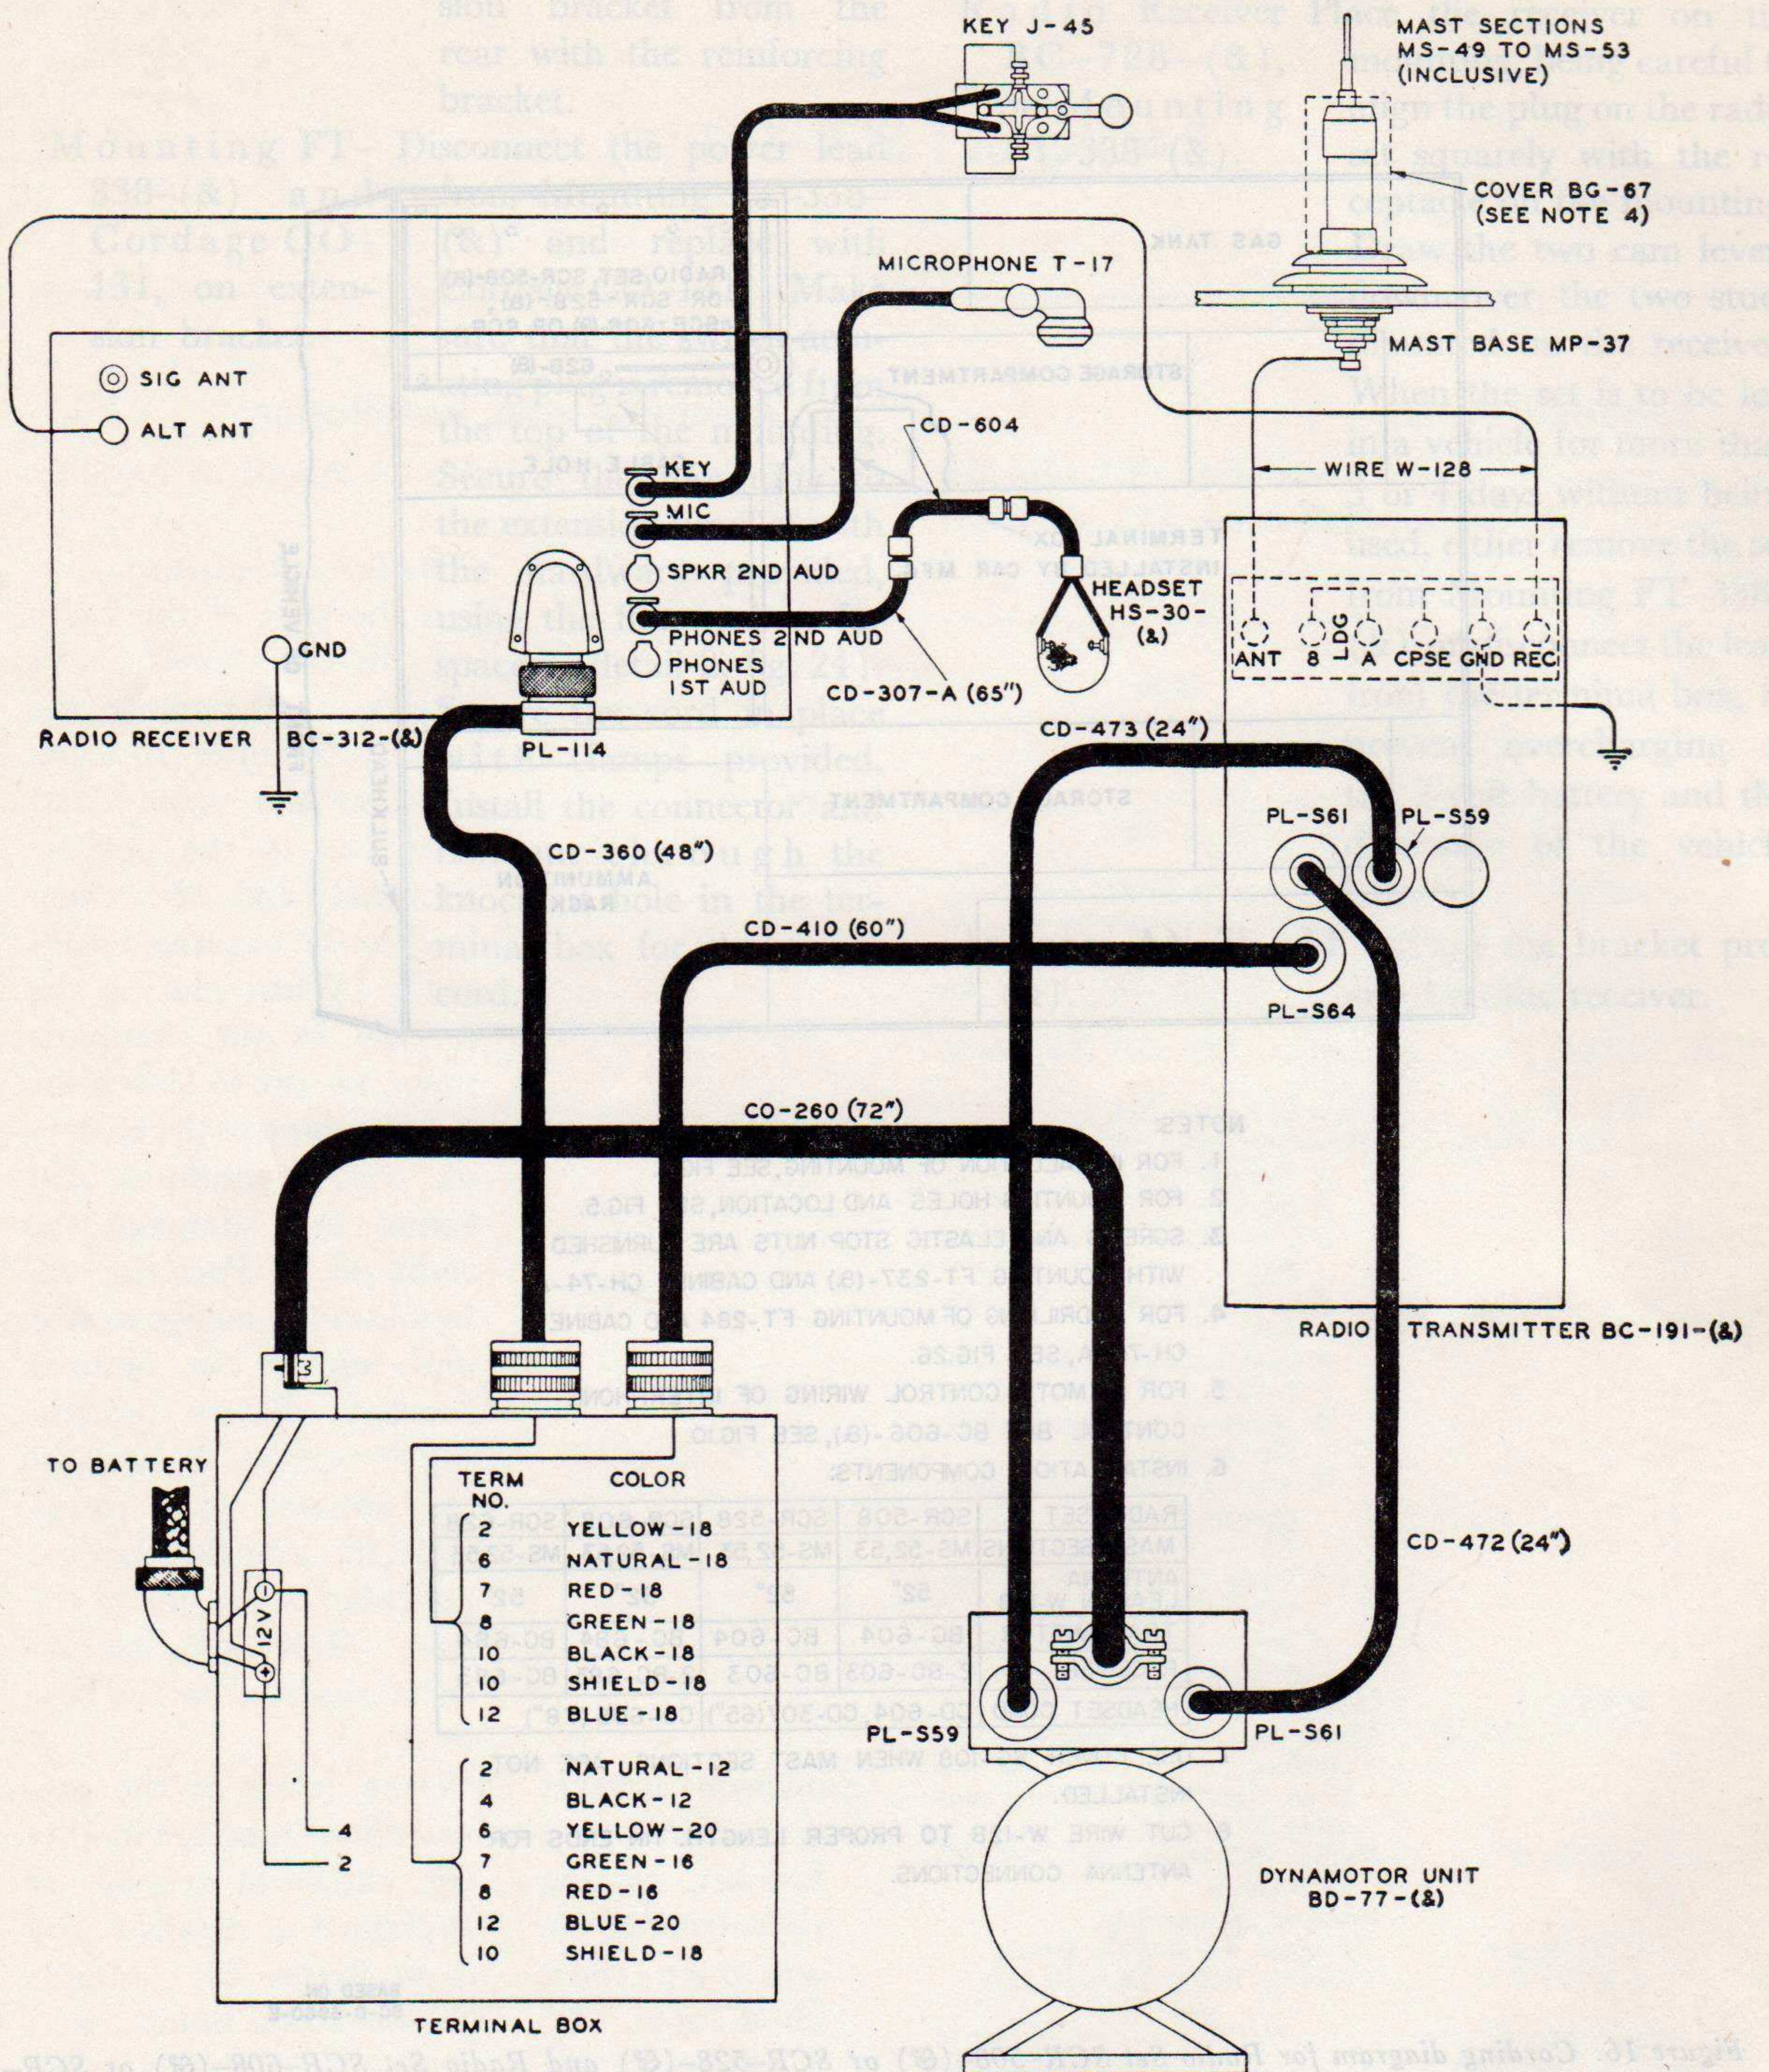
KEY J-45

MAST SECTIONS MS-49 TO MS-53 (INCLUSIVE)

COVER BG-67 (SEE NOTE 4)

MICROPHONE T-17

MAST BASE MP-37

SIG ANT

ALT ANT

CD-604

KEY

MIC

WIRE W-128

SPKR 2ND AUD

HEADSET HS-30-(&)

PHONES 2ND AUD

PHONES 1ST AUD

CD-307-A (65")

ANT 8 LDC A CPSE GND REC

GND

RADIO RECEIVER BC-312-(&)

PL-114

CD-473 (24")

PL-S61

PL-S59

CD-360 (48")

CD-410 (60")

PL-S64

CO-260 (72")

RADIO TRANSMITTER BC-191-(&)

TO BATTERY

12V

| TERM NO. | COLOR |
|---|---|
| 2 | YELLOW-18 |
| 6 | NATURAL-18 |
| 7 | RED-18 |
| 8 | GREEN-18 |
| 10 | BLACK-18 |
| 11 | SHIELD-18 |
| 12 | BLUE-18 |
| 2 | NATURAL-12 |
| 4 | BLACK-12 |
| 6 | YELLOW-20 |
| 7 | GREEN-16 |
| 8 | RED-16 |
| 12 | BLUE-20 |
| 10 | SHIELD-18 |

4

2

CD-472 (24")

PL-S59

PL-S61

DYNAMOTOR UNIT BD-77-(&)

TERMINAL BOX